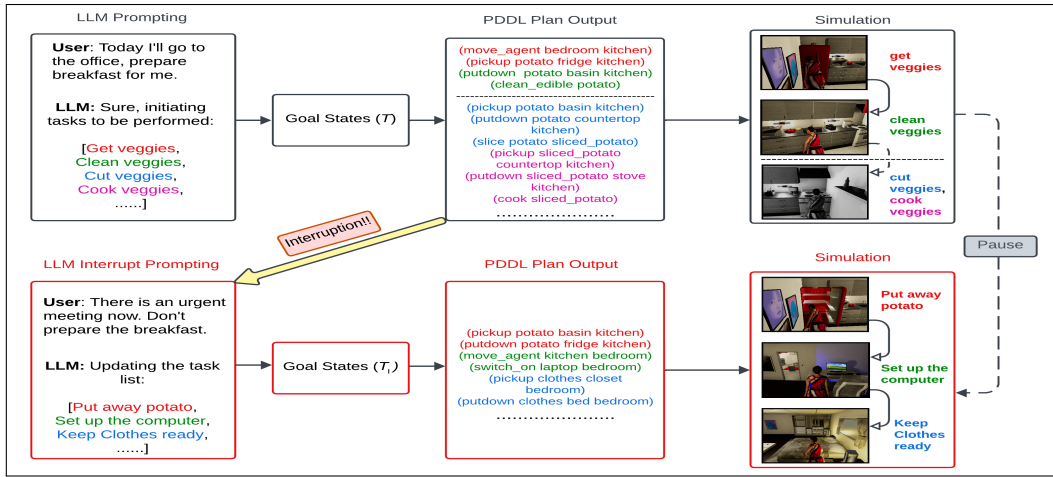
LLM Prompting

User: Today I'll go to the office, prepare breakfast for me.

LLM: Sure, initiating tasks to be performed:

[Get veggies, Clean veggies, Cut veggies, Cook veggies, ......]

Goal States ($T$)

PDDL Plan Output

(move_agent bedroom kitchen)
(pickup potato fridge kitchen)
(putdown potato basin kitchen)
(clean_edible potato)

(pickup potato basin kitchen)
(putdown potato countertop kitchen)
(slice potato sliced_potato)
(pickup sliced_potato countertop kitchen)
(putdown sliced_potato stove kitchen)
(cook sliced_potato)
......................

Simulation

get veggies

clean veggies

cut veggies, cook veggies

Pause

Interruption!!

LLM Interrupt Prompting

User: There is an urgent meeting now. Don't prepare the breakfast.

LLM: Updating the task list:

[Put away potato, Set up the computer, Keep Clothes ready, ......]

Goal States ($T_I$)

PDDL Plan Output

(pickup potato basin kitchen)
(putdown potato fridge kitchen)
(move_agent kitchen bedroom)
(switch_on laptop bedroom)
(pickup clothes closet bedroom)
(putdown clothes bed bedroom)
......................

Simulation

Put away potato

Set up the computer

Keep Clothes ready